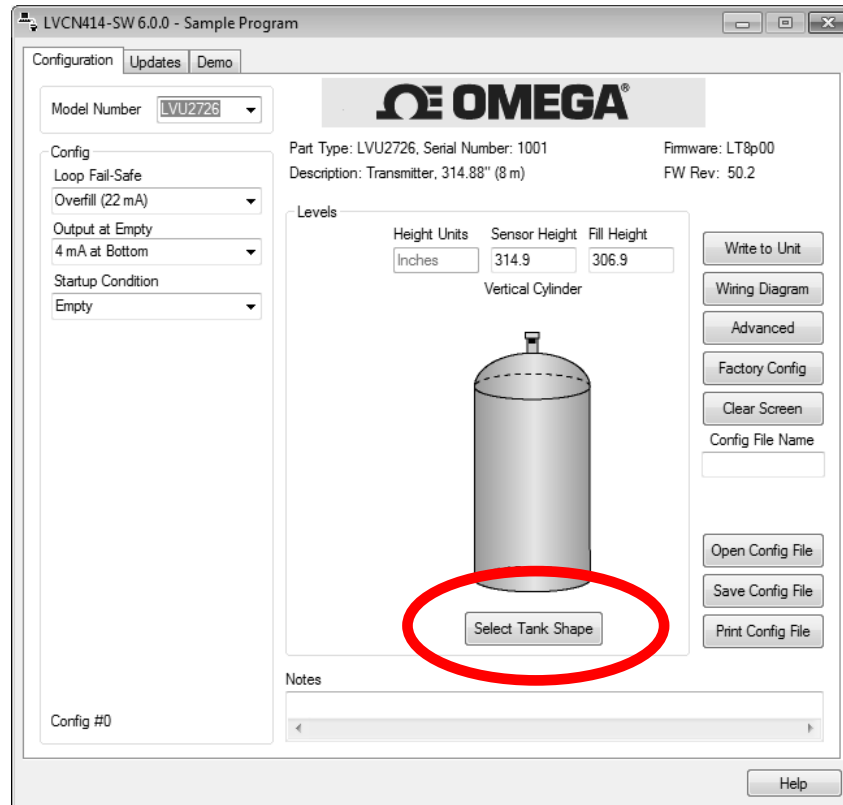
LVCN414-SW 6.0.0 - Sample Program

Configuration | Updates | Demo

Model Number LVU2726

ΩE OMEGA®

Part Type: LVU2726, Serial Number: 1001
Description: Transmitter, 314.88" (8 m)

Firmware: LT8p00
FW Rev: 50.2

Config
Loop Fail-Safe
Overfill (22 mA)
Output at Empty
4 mA at Bottom
Startup Condition
Empty

Levels
Height Units
Inches
Sensor Height
314.9
Fill Height
306.9
Vertical Cylinder

Select Tank Shape

Write to Unit
Wiring Diagram
Advanced
Factory Config
Clear Screen
Config File Name

Open Config File
Save Config File
Print Config File

Notes

Config #0

Help